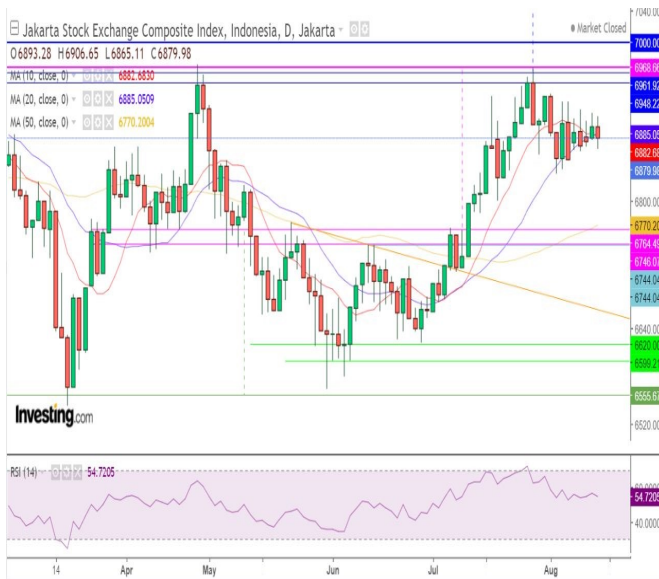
Jakarta Stock Exchange Composite Index, Indonesia, D, Jakarta

Market Closed

O6893.28 H6906.65 L6865.11 C6879.98

MA (10, close, 0) 6882.6830

MA (20, close, 0) 6885.0509

MA (50, close, 0) 6770.2004

7040.00

7000.00

6968.66

6961.92

6948.22

6885.05

6882.68

6879.98

6770.20

6764.49

6746.0

6744.04

6744.04

6640.00

6620.00

6599.21

6555.67

6520.00

Investing.com

RSI (14) 54.7205

60.0000

54.7205

40.0000

14

Apr

May

Jun

Jul

Aug